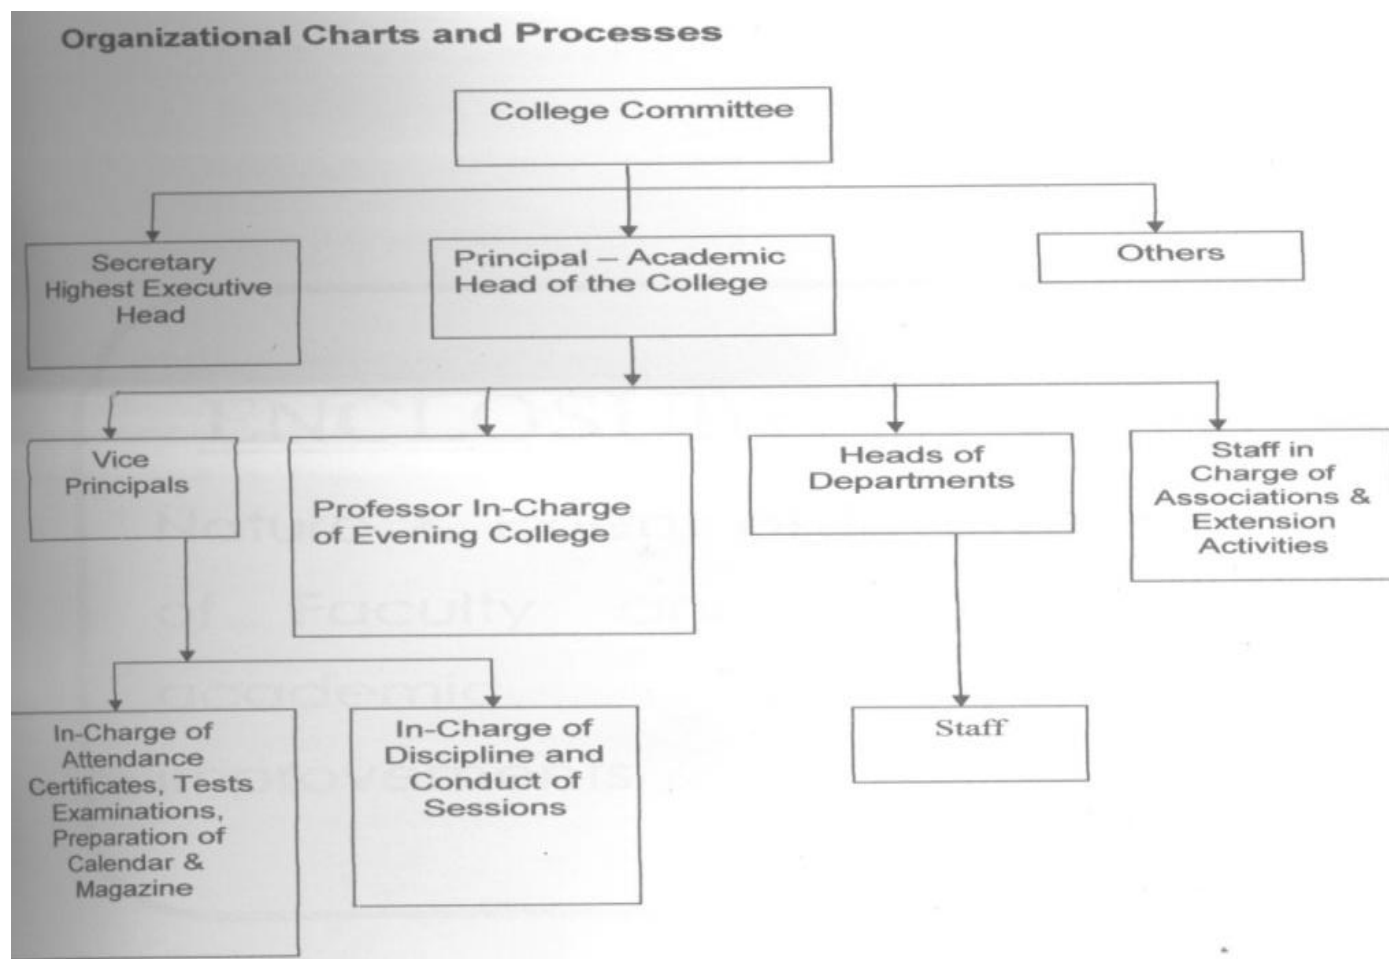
Organizational Charts and Processes

College Committee

Secretary Highest Executive Head

Principal – Academic Head of the College

Others

Vice Principals

Professor In-Charge of Evening College

Heads of Departments

Staff in Charge of Associations & Extension Activities

In-Charge of Attendance Certificates, Tests Examinations, Preparation of Calendar & Magazine

In-Charge of Discipline and Conduct of Sessions

Staff